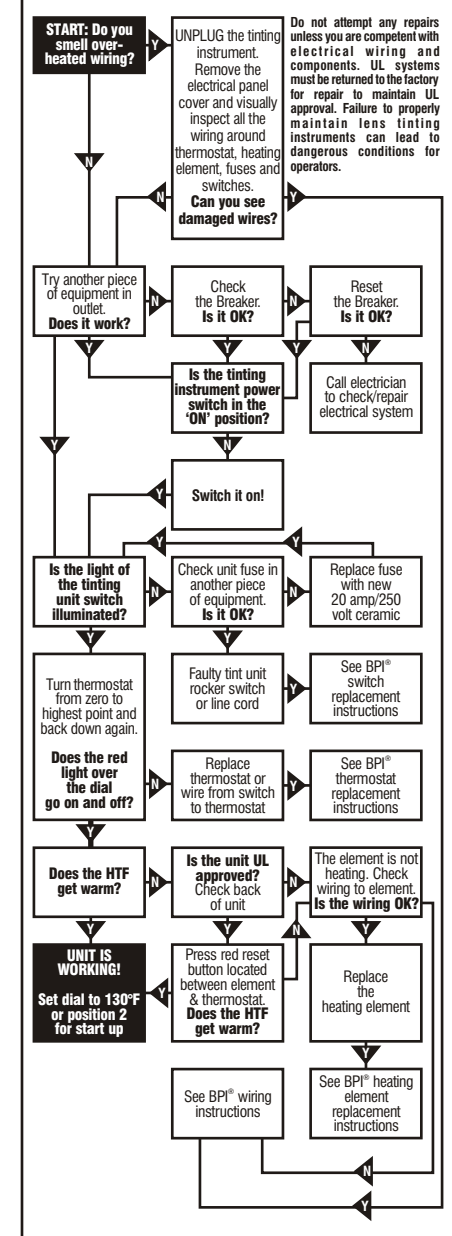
START: Do you smell overheated wiring?

Y

UNPLUG the tinting instrument. Remove the electrical panel cover and visually inspect all the wiring around thermostat, heating element, fuses and switches.
Can you see damaged wires?

Do not attempt any repairs unless you are competent with electrical wiring and components. UL systems must be returned to the factory for repair to maintain UL approval. Failure to properly maintain lens tinting instruments can lead to dangerous conditions for operators.

N

N

Y

Try another piece of equipment in outlet.
Does it work?

N

Check the Breaker.
Is it OK?

N

Reset the Breaker.
Is it OK?

Y

Y

Y

N

Is the tinting instrument power switch in the 'ON' position?

Call electrician to check/repair electrical system

Y

N

Y

Switch it on!

Y

Y

Is the light of the tinting unit switch illuminated?

N

Check unit fuse in another piece of equipment.
Is it OK?

N

Replace fuse with new 20 amp/250 volt ceramic

Y

Y

Turn thermostat from zero to highest point and back down again.
Does the red light over the dial go on and off?

Faulty tint unit rocker switch or line cord

Y

See BPI® switch replacement instructions

N

Replace thermostat or wire from switch to thermostat

Y

See BPI® thermostat replacement instructions

Y

Does the HTF get warm?

N

Is the unit UL approved?
Check back of unit

N

The element is not heating. Check wiring to element.
Is the wiring OK?

Y

Y

N

Y

UNIT IS WORKING!
Set dial to 130°F or position 2 for start up

Press red reset button located between element & thermostat.
Does the HTF get warm?

Replace the heating element

Y

See BPI® wiring instructions

See BPI® heating element replacement instructions

N

Y